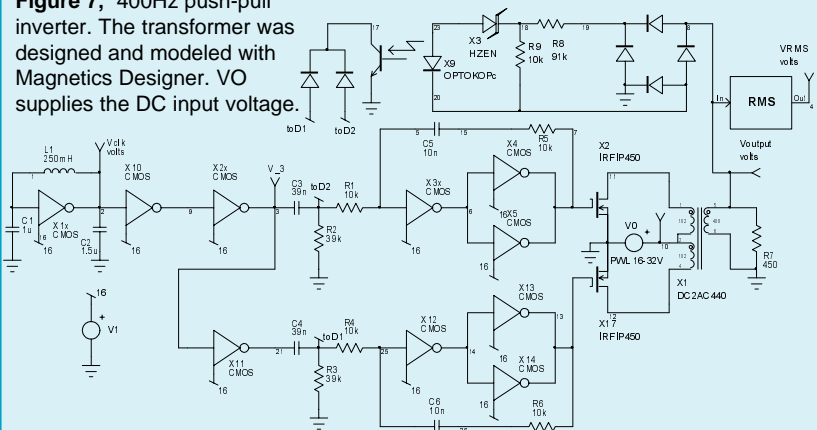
Figure 7, 400Hz push-pull inverter. The transformer was designed and modeled with Magnetics Designer. VO supplies the DC input voltage.

X3
HZEN
R9
10k
R8
91k
X9
OPTOKOPc
VRMS
volts
In
RMS
Out
toD1
toD2
C5
10n
R5
10k
X2
IRFIP450
Voutput
volts
L1
250mH
Volk
volts
X10
CMOS
X2x
CMOS
V_3
C3
39n
toD2
R1
10k
X3x
CMOS
X4
CMOS
X5
CMOS
C1
1u
X1x
CMOS
C2
1.5u
R2
39k
V0
PWL 16-32V
R7
450
X1
DC2AC440
16
V1
C4
39n
toD1
R4
10k
X12
CMOS
X13
CMOS
X17
IRFIP450
X11
CMOS
R3
39k
X14
CMOS
C6
10n
R6
10k